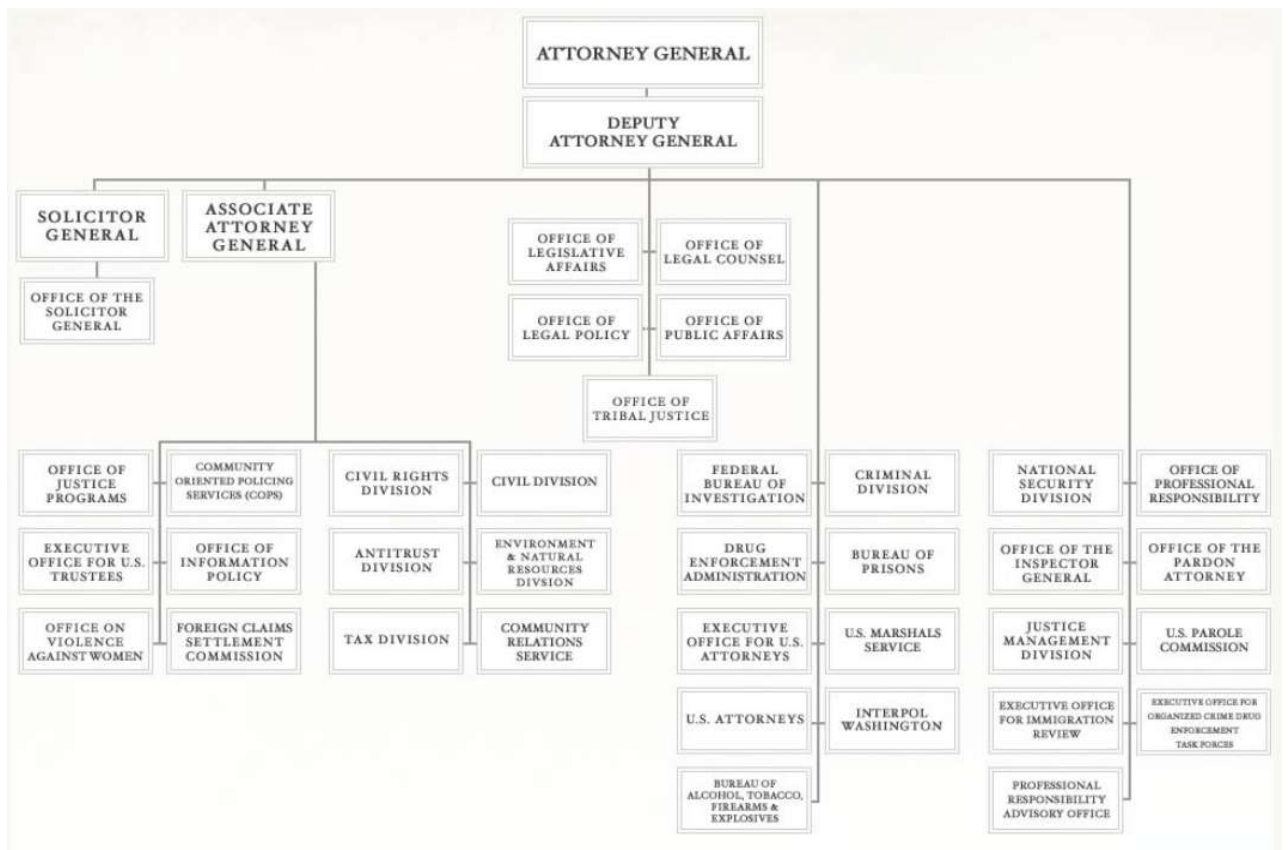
ATTORNEY GENERAL

DEPUTY ATTORNEY GENERAL

SOLICITOR GENERAL

OFFICE OF THE SOLICITOR GENERAL

ASSOCIATE ATTORNEY GENERAL

OFFICE OF LEGISLATIVE AFFAIRS

OFFICE OF LEGAL COUNSEL

OFFICE OF LEGAL POLICY

OFFICE OF PUBLIC AFFAIRS

OFFICE OF TRIBAL JUSTICE

OFFICE OF JUSTICE PROGRAMS

COMMUNITY ORIENTED POLICING SERVICES (COPS)

CIVIL RIGHTS DIVISION

CIVIL DIVISION

EXECUTIVE OFFICE FOR U.S. TRUSTEES

OFFICE OF INFORMATION POLICY

ANTITRUST DIVISION

ENVIRONMENT & NATURAL RESOURCES DIVSION

OFFICE ON VIOLENCE AGAINST WOMEN

FOREIGN CLAIMS SETTLEMENT COMMISSION

TAX DIVISION

COMMUNITY RELATIONS SERVICE

FEDERAL BUREAU OF INVESTIGATION

CRIMINAL DIVISION

DRUG ENFORCEMENT ADMINISTRATION

BUREAU OF PRISONS

EXECUTIVE OFFICE FOR U.S. ATTORNEYS

U.S. MARSHALS SERVICE

U.S. ATTORNEYS

INTERPOL WASHINGTON

BUREAU OF ALCOHOL, TOBACCO, FIREARMS & EXPLOSIVES

NATIONAL SECURITY DIVISION

OFFICE OF PROFESSIONAL RESPONSIBILITY

OFFICE OF THE INSPECTOR GENERAL

OFFICE OF THE PARDON ATTORNEY

JUSTICE MANAGEMENT DIVISION

U.S. PAROLE COMMISSION

EXECUTIVE OFFICE FOR IMMIGRATION REVIEW

EXECUTIVE OFFICE FOR ORGANIZED CRIME DRUG ENFORCEMENT TASK FORCES

PROFESSIONAL RESPONSIBILITY ADVISORY OFFICE